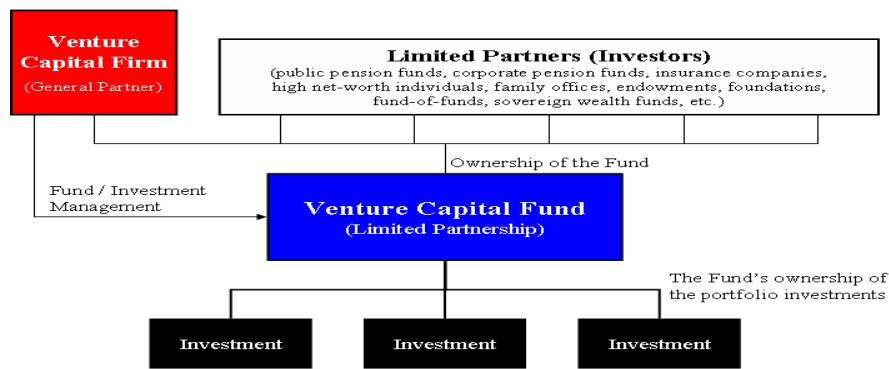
Venture Capital Firm
(General Partner)

Limited Partners (Investors)
(public pension funds, corporate pension funds, insurance companies, high net-worth individuals, family offices, endowments, foundations, fund-of-funds, sovereign wealth funds, etc.)

Ownership of the Fund

Fund / Investment Management

Venture Capital Fund
(Limited Partnership)

The Fund's ownership of the portfolio investments

Investment

Investment

Investment